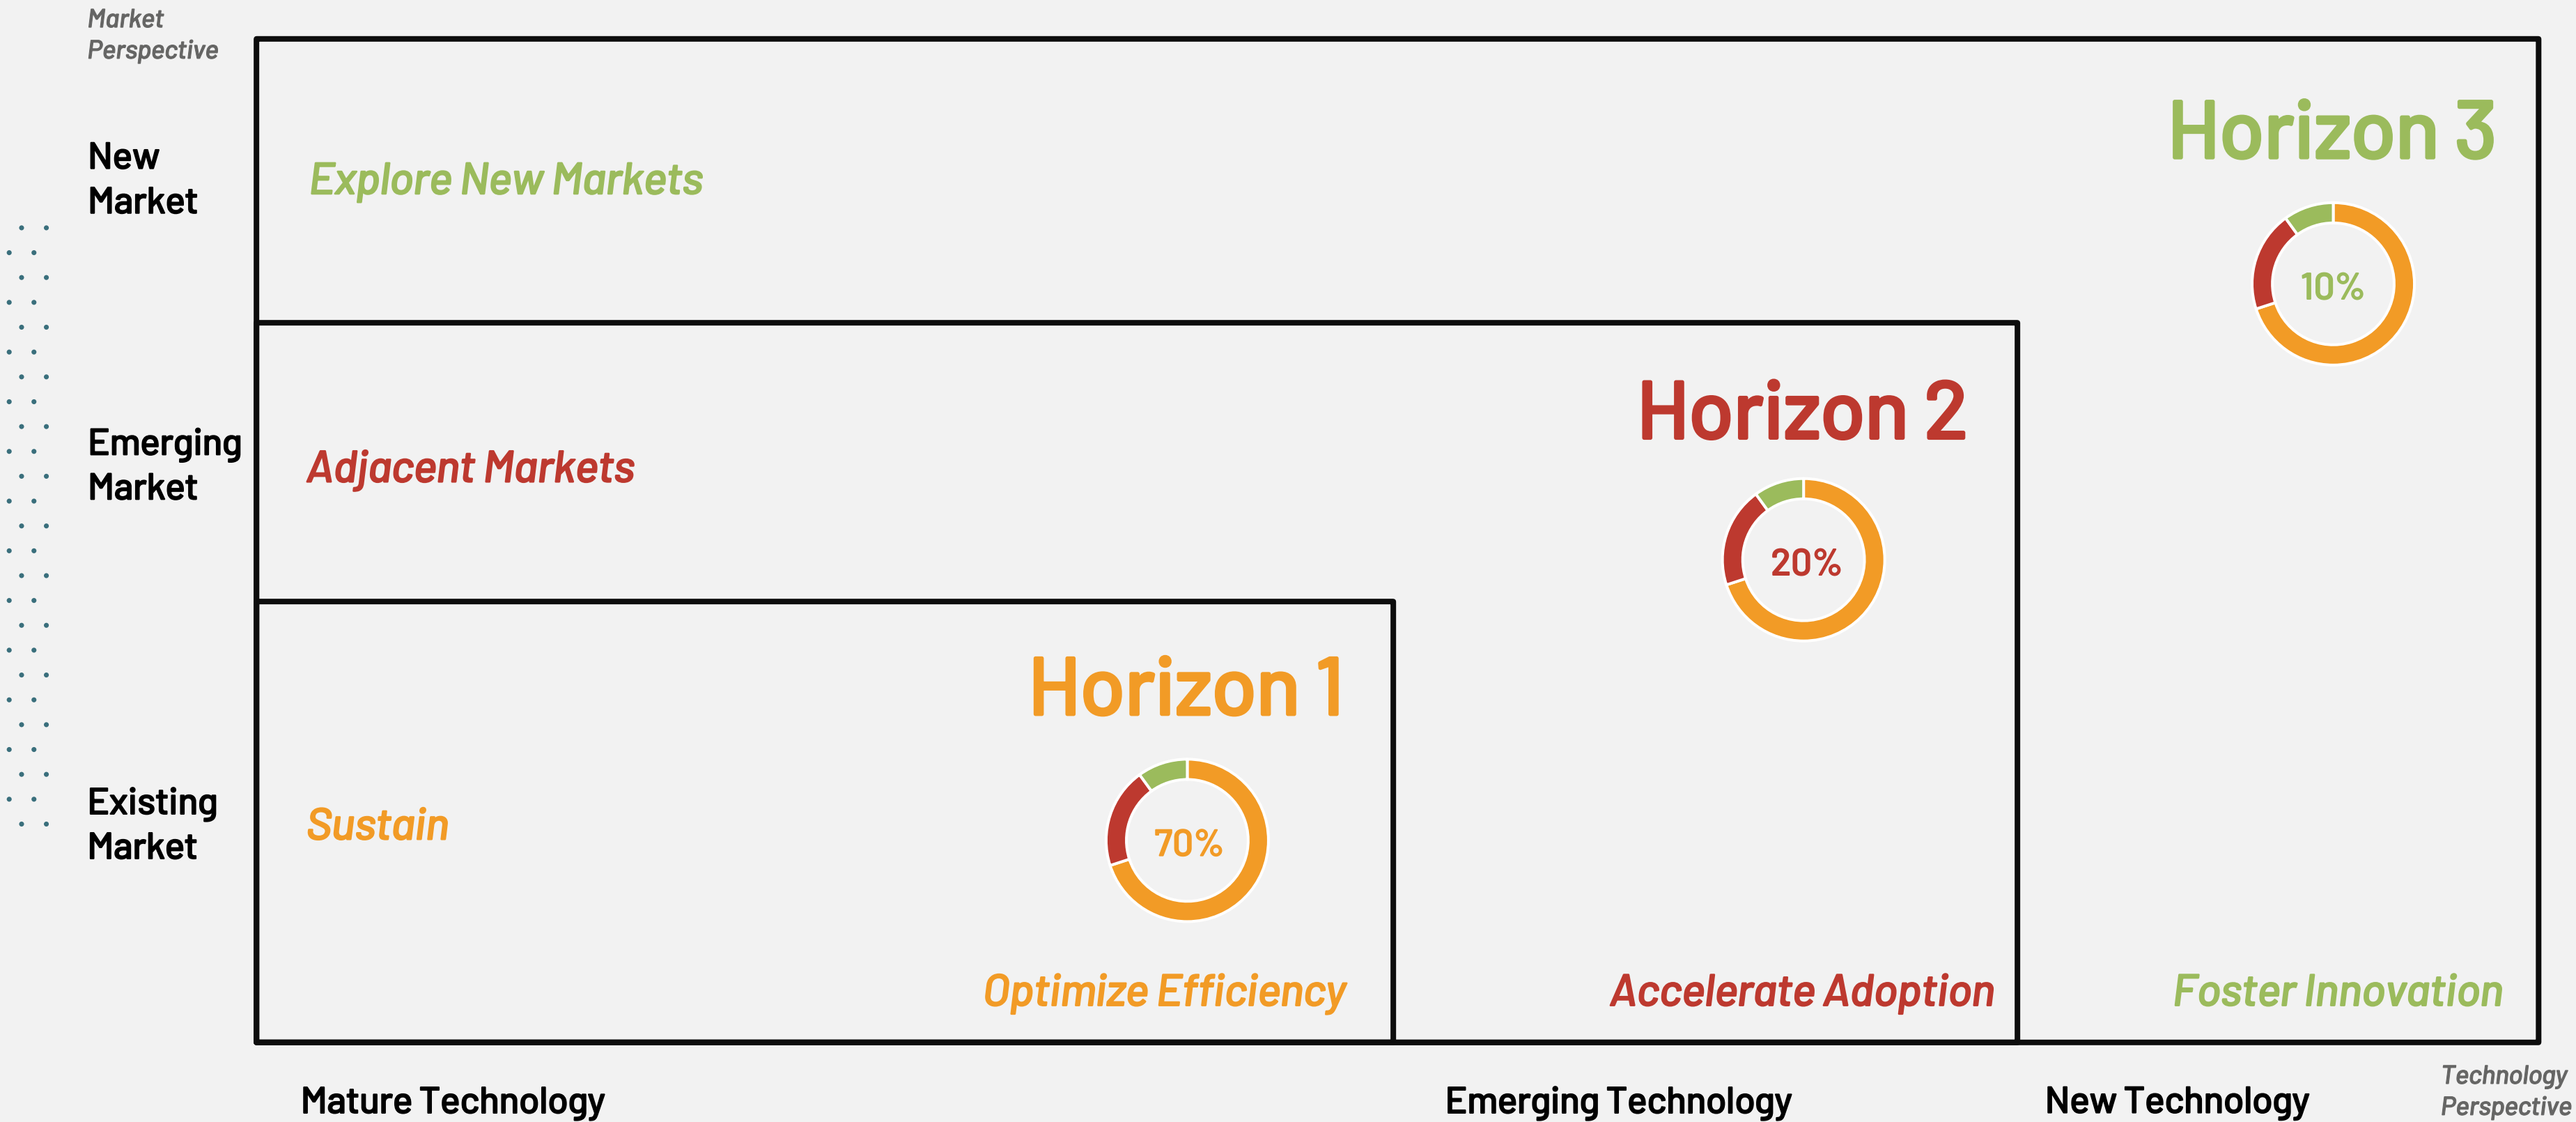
Market Perspective

New Market

Explore New Markets

Horizon 3

10%

Emerging Market

Adjacent Markets

Horizon 2

20%

Existing Market

Sustain

Horizon 1

70%

Optimize Efficiency

Accelerate Adoption

Foster Innovation

Mature Technology

Emerging Technology

New Technology

Technology Perspective